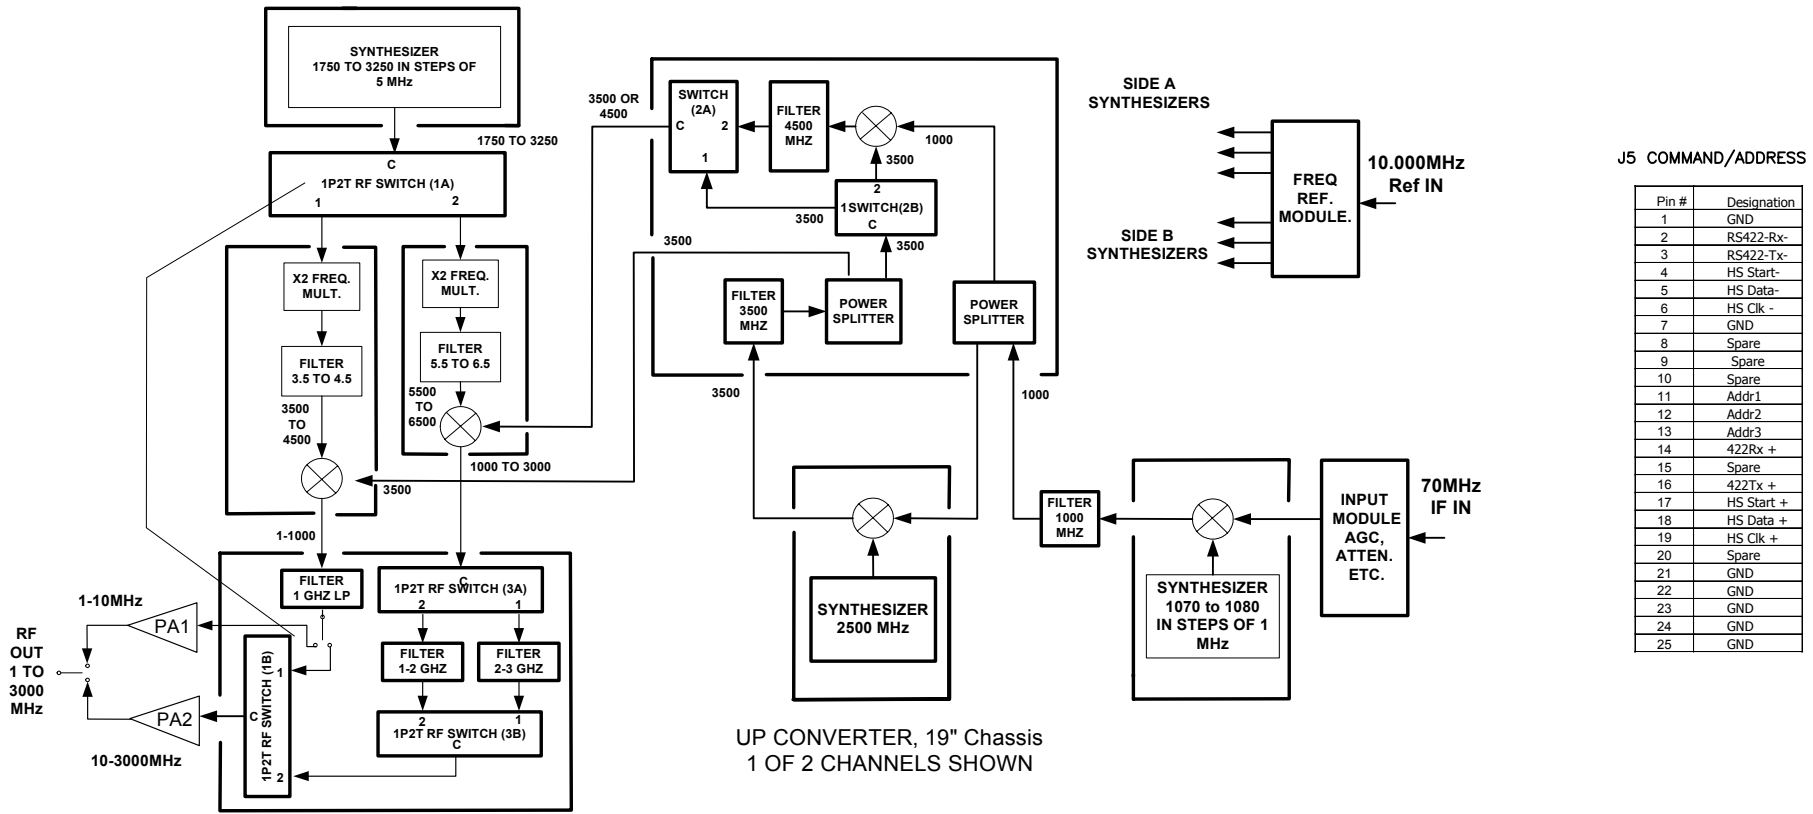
SYNTHESIZER
1750 TO 3250 IN STEPS OF
5 MHz

1750 TO 3250

C
1P2T RF SWITCH (1A)
1 2

X2 FREQ. MULT.

FILTER
3.5 TO 4.5

3500 TO 4500

X2 FREQ. MULT.

FILTER
5.5 TO 6.5

5500 TO 6500

1000 TO 3000

3500

1-1000

3500 OR 4500

SWITCH (2A)
C 2
1

FILTER
4500 MHZ

1000

3500

2
1SWITCH(2B)
C

3500

3500

3500

FILTER
3500 MHZ

POWER SPLITTER

POWER SPLITTER

3500

1000

SYNTHESIZER
2500 MHz

FILTER
1000 MHZ

SYNTHESIZER
1070 to 1080
IN STEPS OF 1
MHz

INPUT MODULE AGC, ATTEN. ETC.

70MHz
IF IN

SIDE A
SYNTHESIZERS

SIDE B
SYNTHESIZERS

FREQ REF. MODULE.

10.000MHz
Ref IN

FILTER
1 GHZ LP

C
1P2T RF SWITCH (3A)
2 1

FILTER
1-2 GHZ

FILTER
2-3 GHZ

2 1
1P2T RF SWITCH (3B)
C

1P2T RF SWITCH (1B)
1
C
2

1-10MHz

PA1

RF OUT 1 TO 3000 MHz

PA2

10-3000MHz

UP CONVERTER, 19" Chassis
1 OF 2 CHANNELS SHOWN

J5 COMMAND/ADDRESS

| Pin # | Designation |
|---|---|
| 1 | GND |
| 2 | RS422-Rx- |
| 3 | RS422-Tx- |
| 4 | HS Start- |
| 5 | HS Data- |
| 6 | HS Clk - |
| 7 | GND |
| 8 | Spare |
| 9 | Spare |
| 10 | Spare |
| 11 | Addr1 |
| 12 | Addr2 |
| 13 | Addr3 |
| 14 | 422Rx + |
| 15 | Spare |
| 16 | 422Tx + |
| 17 | HS Start + |
| 18 | HS Data + |
| 19 | HS Clk + |
| 20 | Spare |
| 21 | GND |
| 22 | GND |
| 23 | GND |
| 24 | GND |
| 25 | GND |